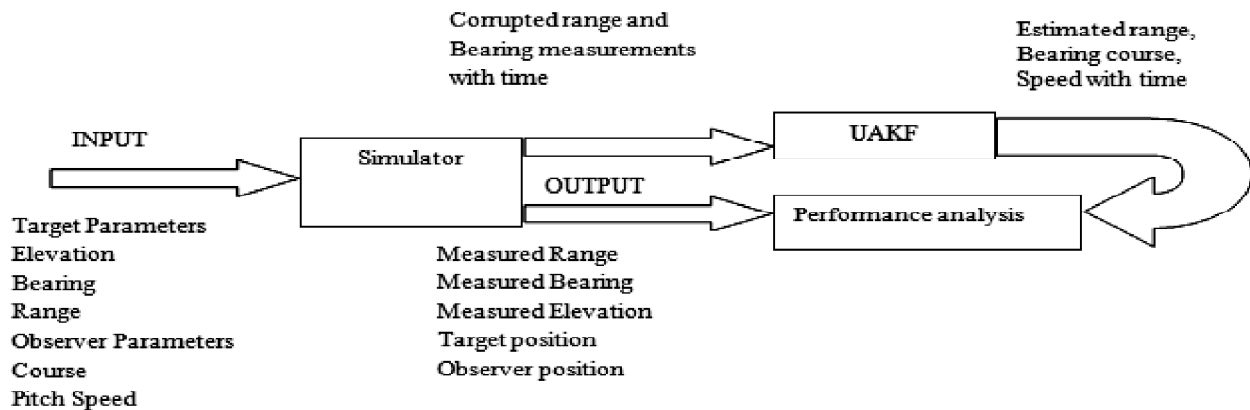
Corrupted range and Bearing measurements with time

Estimated range, Bearing course, Speed with time

INPUT

Simulator

UAKF

OUTPUT

Performance analysis

Target Parameters
Elevation
Bearing
Range
Observer Parameters
Course
Pitch Speed

Measured Range
Measured Bearing
Measured Elevation
Target position
Observer position